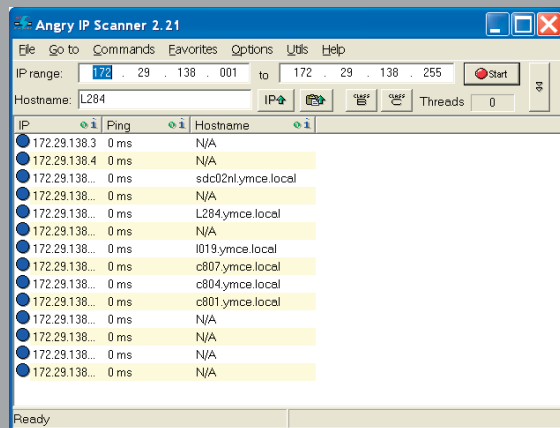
Angry IP Scanner 2.21

File Go to Commands Favorites Options Utils Help

IP range: 172 . 29 . 138 . 001 to 172 . 29 . 138 . 255 Start

Hostname: L284 IP

Threads 0

| IP | Ping | Hostname |
|---|---|---|
| 172.29.138.3 | 0 ms | N/A |
| 172.29.138.4 | 0 ms | N/A |
| 172.29.138... | 0 ms | sdc02nl.ymce.local |
| 172.29.138... | 0 ms | N/A |
| 172.29.138... | 0 ms | L284.ymce.local |
| 172.29.138... | 0 ms | N/A |
| 172.29.138... | 0 ms | l019.ymce.local |
| 172.29.138... | 0 ms | c807.ymce.local |
| 172.29.138... | 0 ms | c804.ymce.local |
| 172.29.138... | 0 ms | c801.ymce.local |
| 172.29.138... | 0 ms | N/A |
| 172.29.138... | 0 ms | N/A |
| 172.29.138... | 0 ms | N/A |
| 172.29.138... | 0 ms | N/A |

Ready